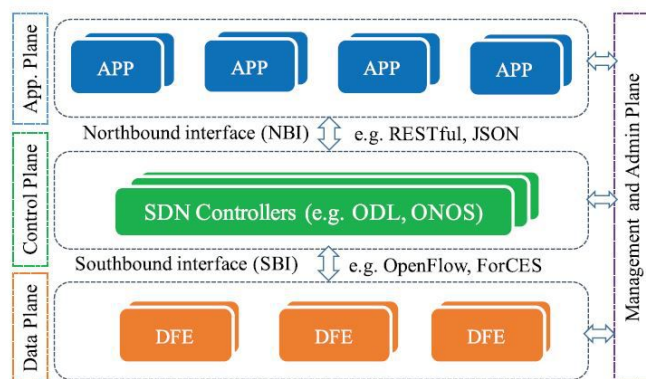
App. Plane

APP APP APP APP

Northbound interface (NBI) e.g. RESTful, JSON

Control Plane

SDN Controllers (e.g. ODL, ONOS)

Southbound interface (SBI) e.g. OpenFlow, ForCES

Data Plane

DFE DFE DFE

Management and Admin Plane